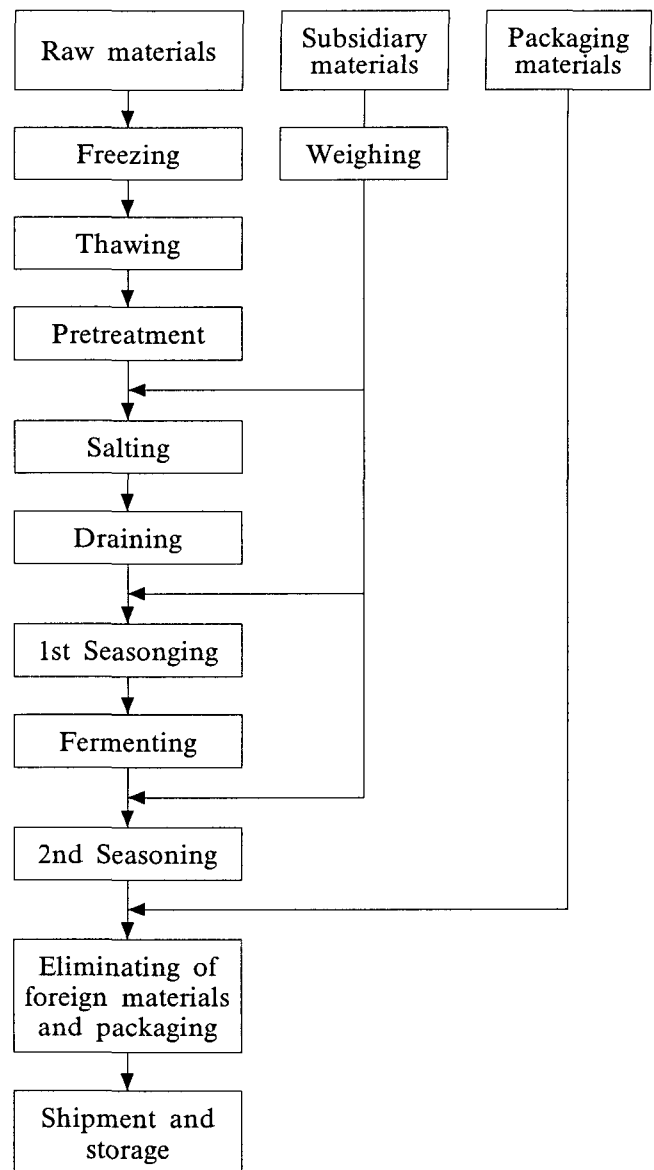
Raw materials

Subsidiary materials

Packaging materials

Freezing

Weighing

Thawing

Pretreatment

Salting

Draining

1st Seasonging

Fermenting

2nd Seasoning

Eliminating of foreign materials and packaging

Shipment and storage